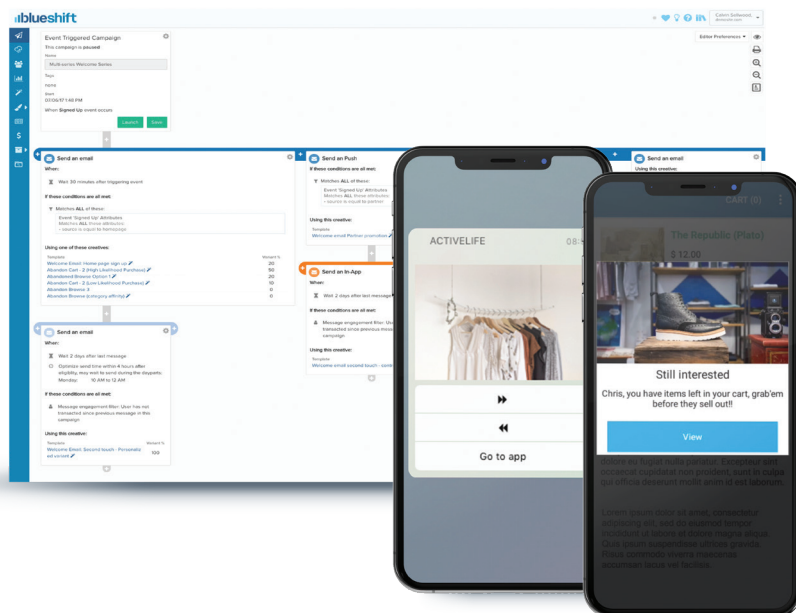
blueshift

Editor Preferences

Event Triggered Campaign
This campaign is paused
Name
Multi-series Welcome Series
Tags
none
Start
03/06/17 1:40 PM
When Signed Up event occurs
Launch Save

Send an email
When:
Wait 30 minutes after triggering event
If these conditions are all met:
Matches ALL of these:
Event 'Signed Up' Attributes
Matches ALL of these:
- source is equal to homepage
Using one of these creatives:
| Template | Variant % |
|---|---|
| Welcome Email: Home page sign up | 20 |
| Abandon Cart - 2 (High Likelihood Purchase) | 50 |
| Abandoned Browse Option 1 | 20 |
| Abandon Cart - 2 (Low Likelihood Purchase) | 10 |
| Abandon Browse 3 | 0 |
| Abandon Browse (category affinity) | 0 |

Send an email
When:
Wait 2 days after last message
Optimize send time within 4 hours after eligibility. May need to send during the dayparts:
Monday: 10 AM to 12 AM
If these conditions are all met:
Message engagement filter: User has not transacted since previous message in this campaign
Using this creative:
| Template | Variant % |
|---|---|
| Welcome Email: Second touch - Personalized variant | 100 |

Send an Push
If these conditions are all met:
Event 'Signed Up' Attributes
Matches ALL of these:
- source is equal to partner
Using this creative:
Template
Welcome email Partner promotion

Send an In-App
When:
Wait 2 days after last message
If these conditions are all met:
Message engagement filter: User has not transacted since previous message in this campaign
Using this creative:
Template
Welcome email second touch - cont

Send an email
Using this creative:

ACTIVELIFE 08
Go to app

CART (0)
The Republic (Plato)
$ 12.00
Still interested
Chris, you have items left in your cart, grab'em before they sell out!!
View
dolore eu fugiat nulla pariatur. Excepteur sint occaecat cupidatat non proident, sunt in culpa qui officia deserunt mollit anim id est laborum.
Lorem ipsum dolor sit amet, consectetur adipiscing elit, sed do eiusmod tempor incididunt ut labore et dolore magna aliqua. Quis ipsum suspendisse ultrices gravida. Risus commodo viverra maecenas accumsan lacus vel facilisis.